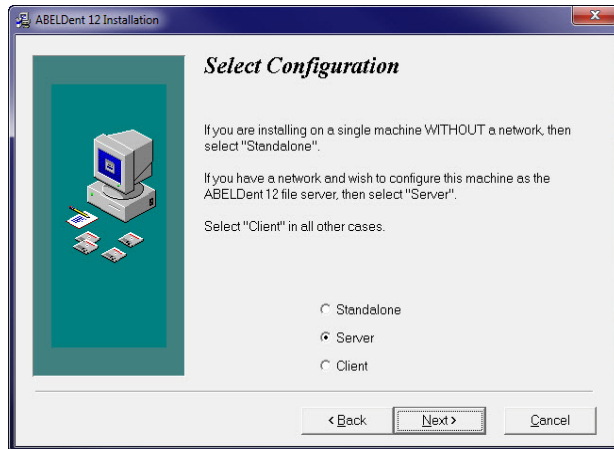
ABELDent 12 Installation

Select Configuration

If you are installing on a single machine WITHOUT a network, then select "Standalone".

If you have a network and wish to configure this machine as the ABELDent 12 file server, then select "Server".

Select "Client" in all other cases.

Standalone

Server

Client

< Back

Next >

Cancel